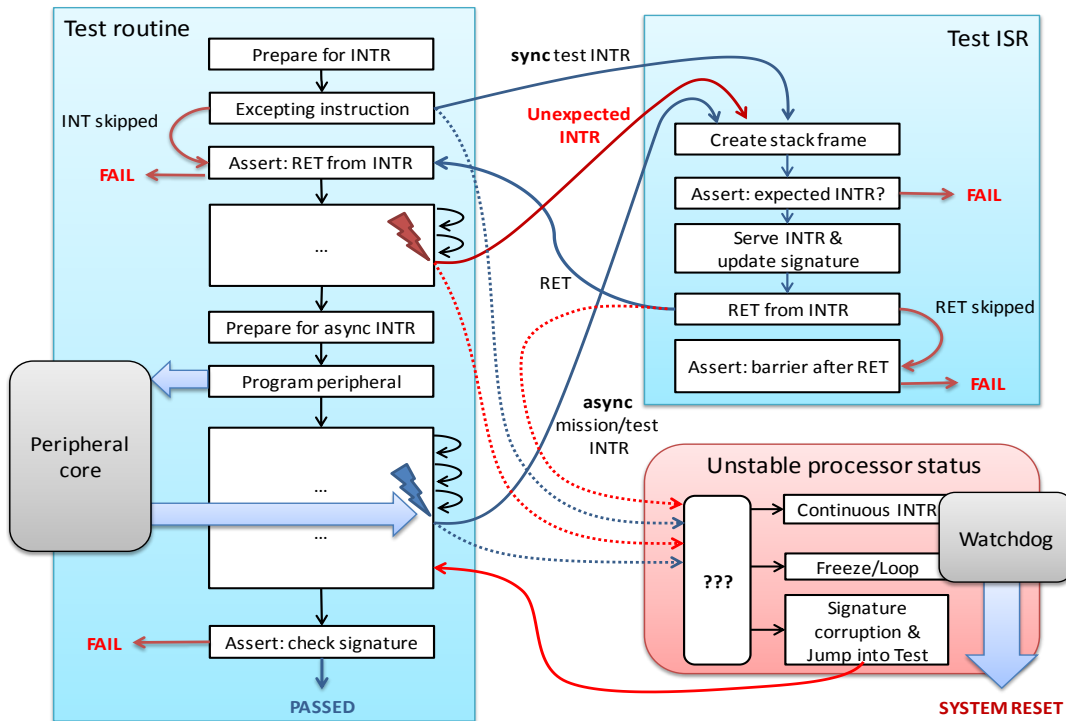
Test routine

Prepare for INTR

Excepting instruction

INT skipped

FAIL

Assert: RET from INTR

...

Prepare for async INTR

Program peripheral

Peripheral core

...

...

FAIL

Assert: check signature

PASSED

sync test INTR

Unexpected INTR

RET

async mission/test INTR

Test ISR

Create stack frame

Assert: expected INTR?

FAIL

Serve INTR & update signature

RET from INTR

RET skipped

Assert: barrier after RET

FAIL

Unstable processor status

???

Continuous INTR

Freeze/Loop

Signature corruption & Jump into Test

Watchdog

SYSTEM RESET